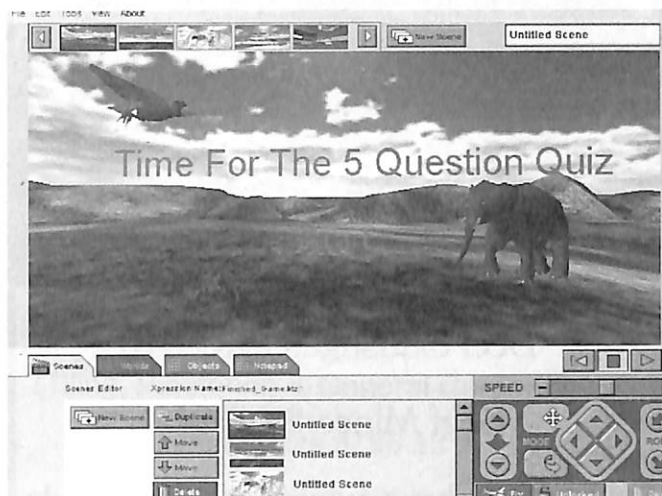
File Edit Tools View About

New Scene

Untitled Scene

Time For The 5 Question Quiz

Scenes Worlds Objects Notepad

SPEED

Scenes Editor Xpression Name:Finished_Game.ktz

New Scene

Duplicate

Move

Move

Delete

Untitled Scene

Untitled Scene

Untitled Scene

MODE